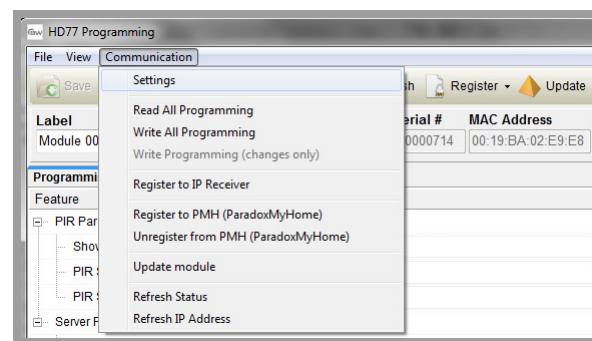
HD77 Programming

File View Communication

Save

Settings

Read All Programming
Write All Programming
Write Programming (changes only)

Register to IP Receiver

Register to PMH (ParadoxMyHome)
Unregister from PMH (ParadoxMyHome)

Update module

Refresh Status
Refresh IP Address

h Register Update

Label
Module 00

erial #
0000714

MAC Address
00:19:BA:02:E9:E8

Programmi

Feature

PIR Par
Show
PIR S
PIR S
Server F